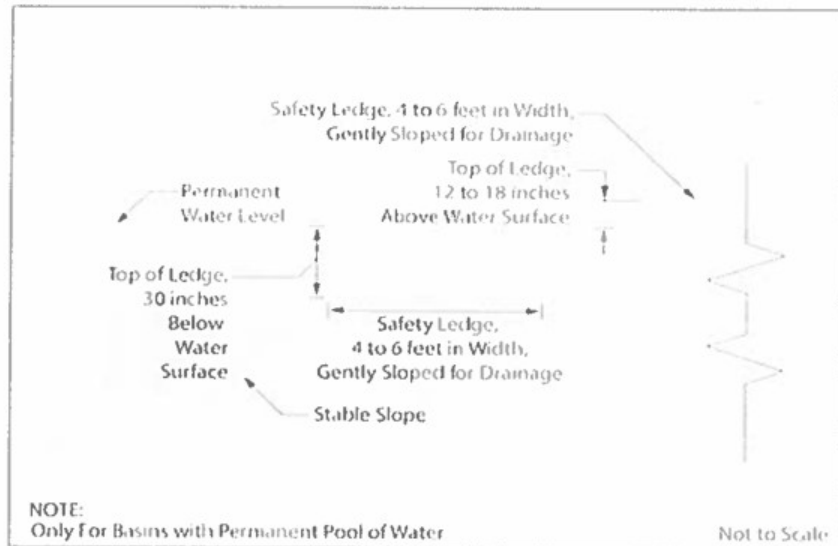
Safety Ledge, 4 to 6 feet in Width, Gently Sloped for Drainage

Top of Ledge, 12 to 18 inches Above Water Surface

Permanent Water Level

Top of Ledge, 30 inches Below Water Surface

Safety Ledge, 4 to 6 feet in Width, Gently Sloped for Drainage

Stable Slope

NOTE:
Only For Basins with Permanent Pool of Water

Not to Scale